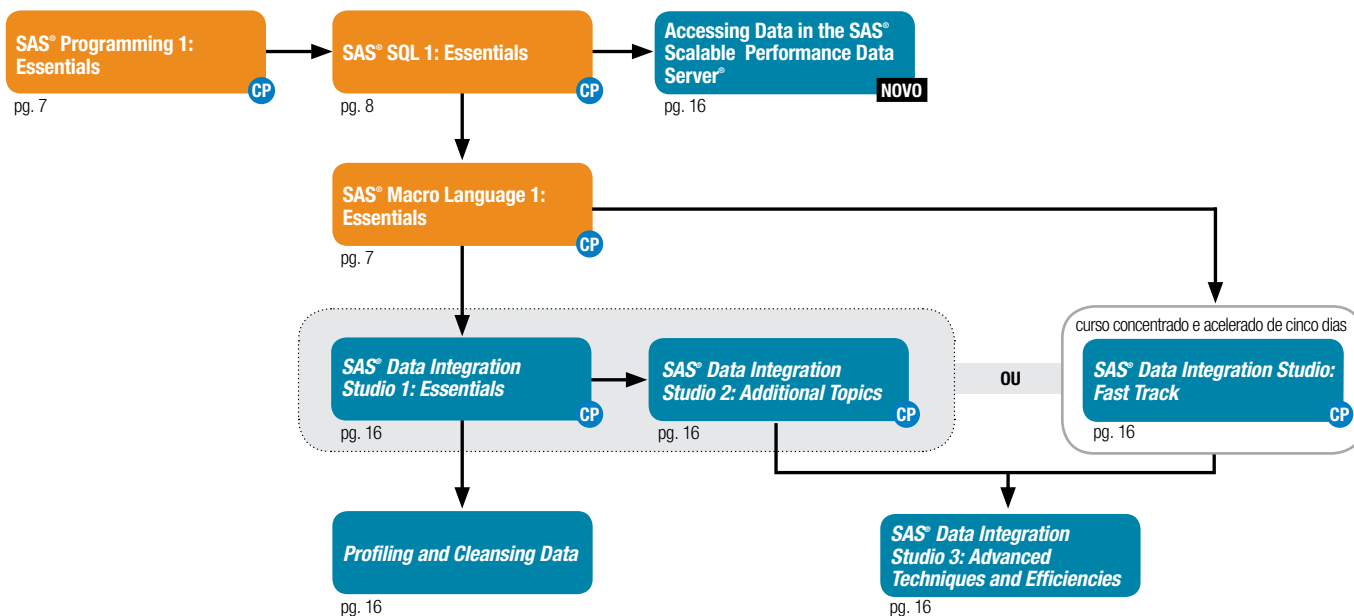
SAS® Programming 1: Essentials
CP
pg. 7

SAS® SQL 1: Essentials
CP
pg. 8

Accessing Data in the SAS® Scalable Performance Data Server®
NOVO
pg. 16

SAS® Macro Language 1: Essentials
CP
pg. 7

SAS® Data Integration Studio 1: Essentials
CP
pg. 16

SAS® Data Integration Studio 2: Additional Topics
CP
pg. 16

OU

curso concentrado e acelerado de cinco dias
SAS® Data Integration Studio: Fast Track
CP
pg. 16

Profiling and Cleansing Data
pg. 16

SAS® Data Integration Studio 3: Advanced Techniques and Efficiencies
pg. 16